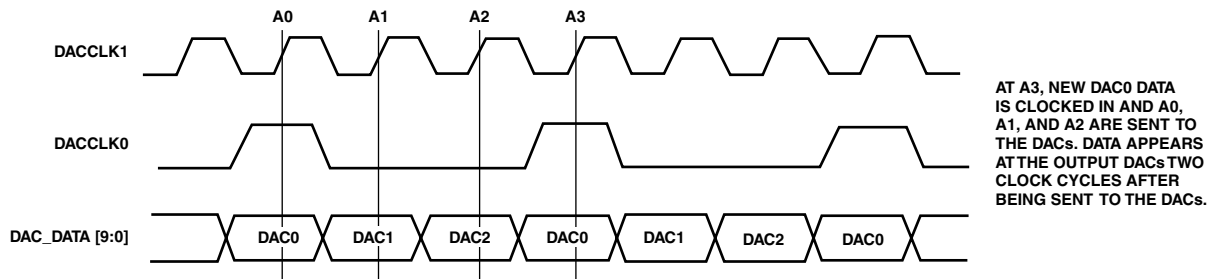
A0 A1 A2 A3

DACCLK1

DACCLK0

DAC_DATA [9:0]

DAC0 DAC1 DAC2 DAC0 DAC1 DAC2 DAC0

AT A3, NEW DAC0 DATA IS CLOCKED IN AND A0, A1, AND A2 ARE SENT TO THE DACs. DATA APPEARS AT THE OUTPUT DACs TWO CLOCK CYCLES AFTER BEING SENT TO THE DACs.